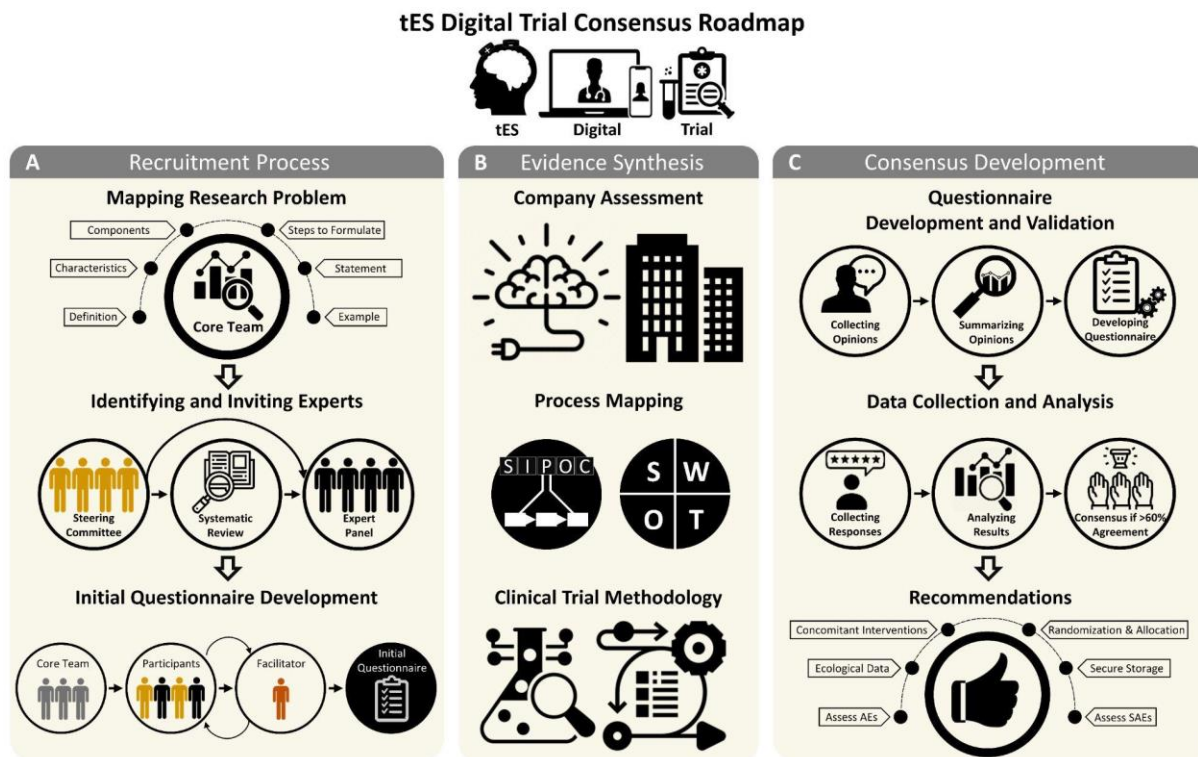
tES Digital Trial Consensus Roadmap

tES Digital Trial

A Recruitment Process

Mapping Research Problem

Components
Steps to Formulate
Characteristics
Statement
Definition
Example
Core Team

Identifying and Inviting Experts

Steering Committee
Systematic Review
Expert Panel

Initial Questionnaire Development

Core Team
Participants
Facilitator
Initial Questionnaire

B Evidence Synthesis

Company Assessment

Process Mapping

S I P O C

S W O T

Clinical Trial Methodology

C Consensus Development

Questionnaire Development and Validation

Collecting Opinions
Summarizing Opinions
Developing Questionnaire

Data Collection and Analysis

Collecting Responses
Analyzing Results
Consensus if >60% Agreement

Recommendations

Concomitant Interventions
Randomization & Allocation
Ecological Data
Secure Storage
Assess AEs
Assess SAEs